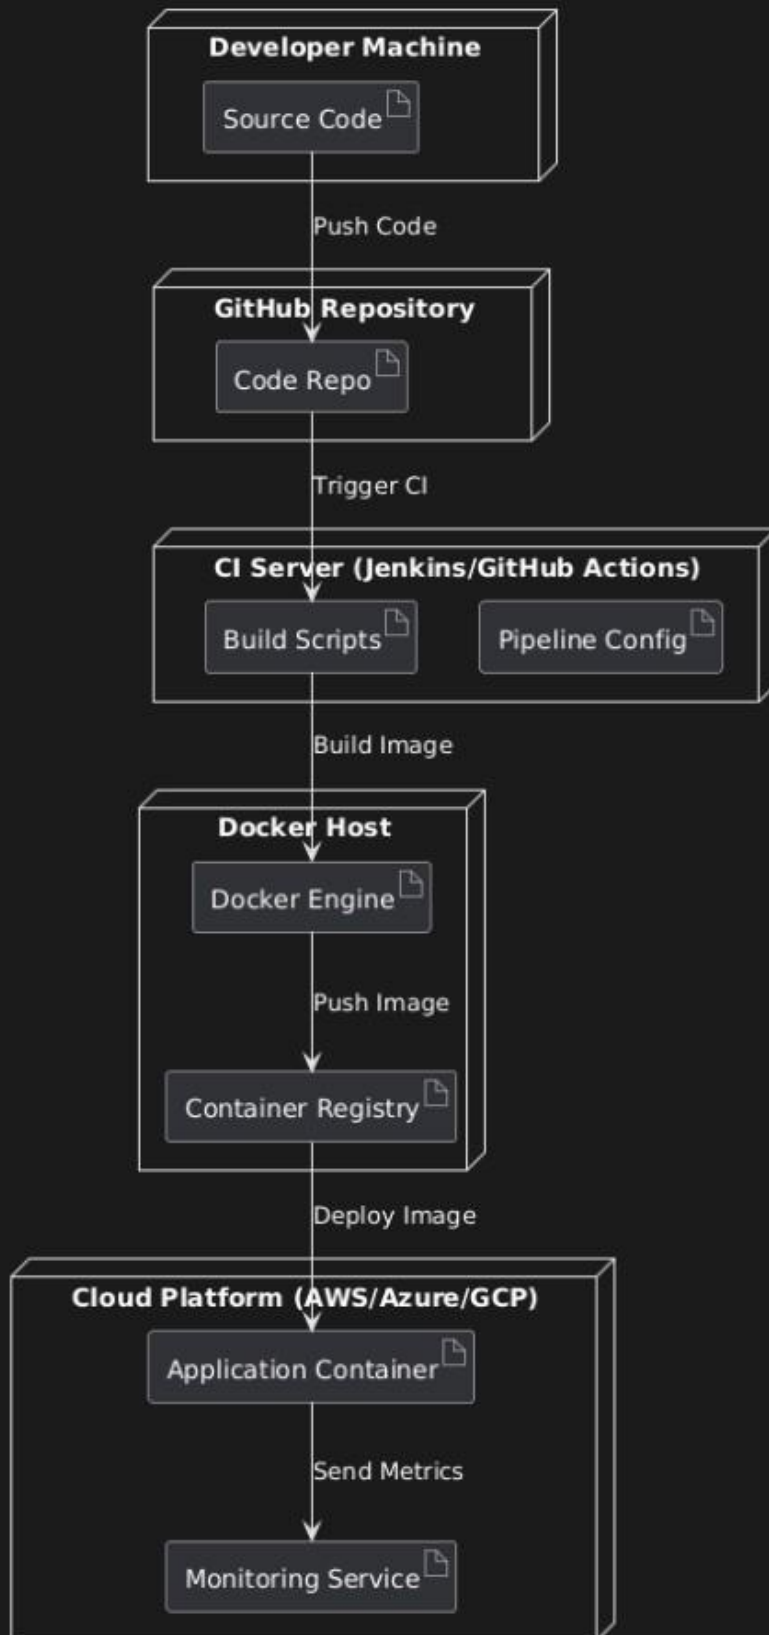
Developer Machine

Source Code

Push Code

GitHub Repository

Code Repo

Trigger CI

CI Server (Jenkins/GitHub Actions)

Build Scripts

Pipeline Config

Build Image

Docker Host

Docker Engine

Push Image

Container Registry

Deploy Image

Cloud Platform (AWS/Azure/GCP)

Application Container

Send Metrics

Monitoring Service